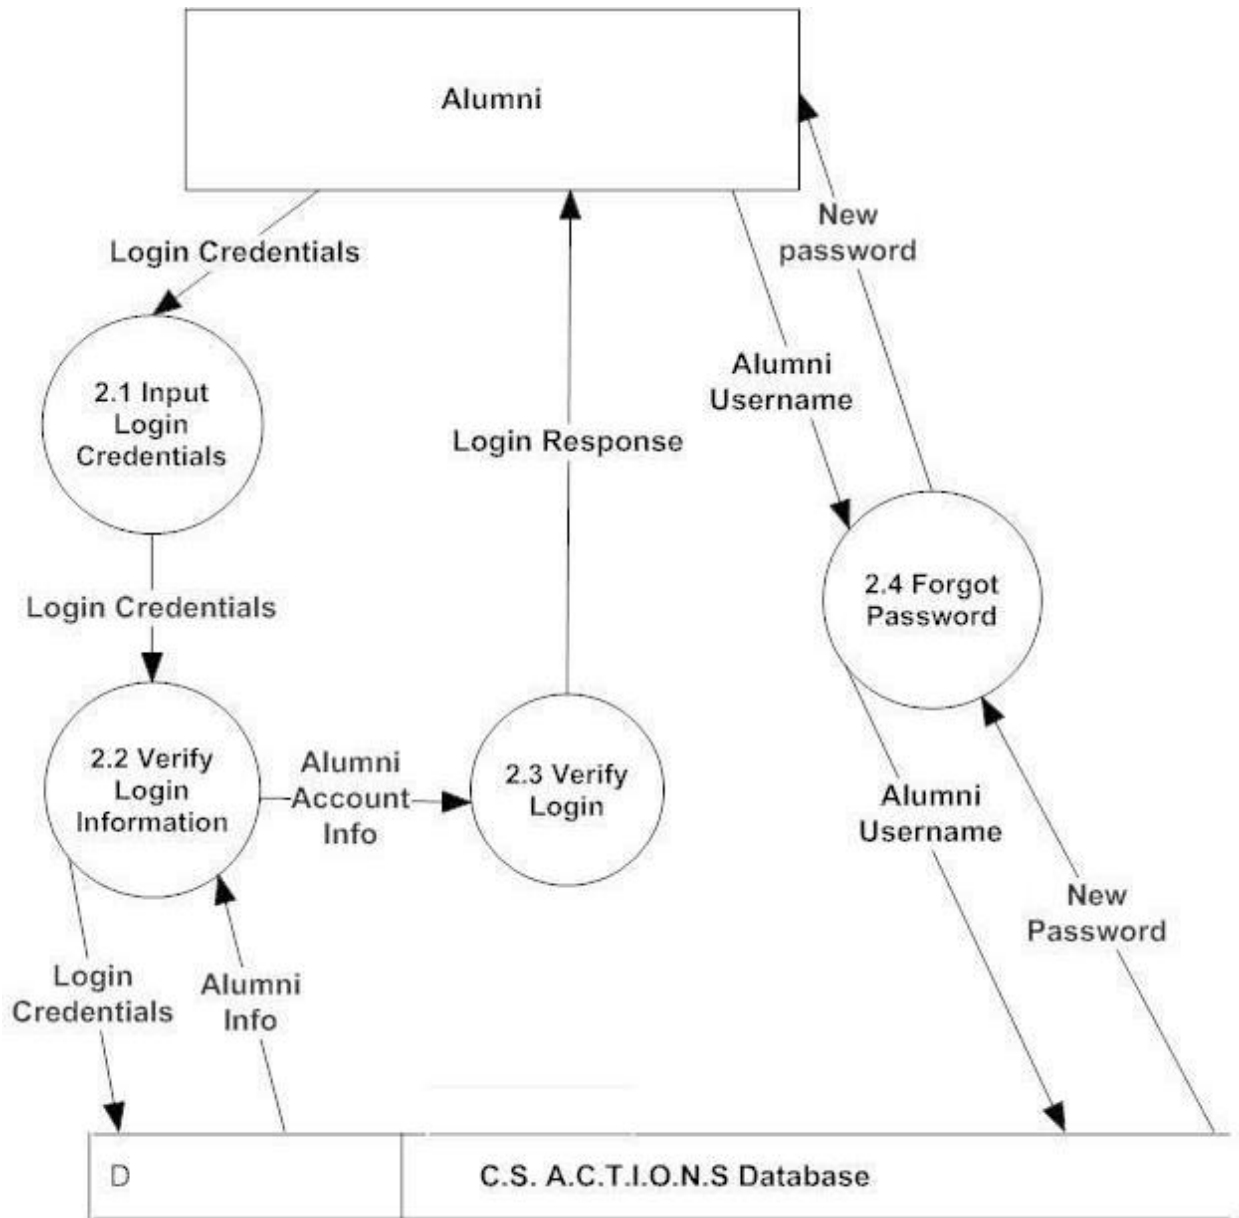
Alumni

Login Credentials

New password

2.1 Input Login Credentials

Login Response

Alumni Username

2.4 Forgot Password

Login Credentials

2.2 Verify Login Information

Alumni Account Info

2.3 Verify Login

Alumni Username

New Password

Login Credentials

Alumni Info

D

C.S. A.C.T.I.O.N.S Database